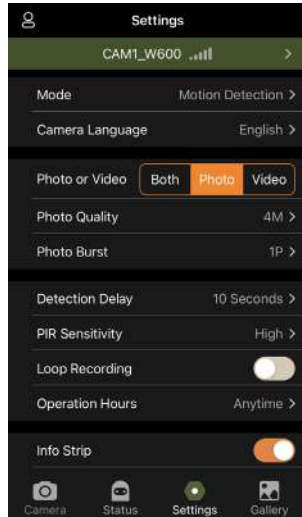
Settings

CAM1_W600 >

Mode Motion Detection >

Camera Language English >

Photo or Video Both Photo Video

Photo Quality 4M >

Photo Burst 1P >

Detection Delay 10 Seconds >

PIR Sensitivity High >

Loop Recording

Operation Hours Anytime >

Info Strip

Camera Status Settings Gallery